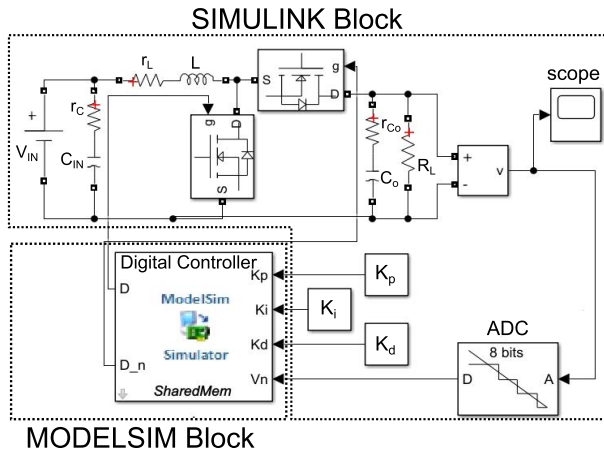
SIMULINK Block

$r_L$ L

S g D

g D S

scope

+ $V_{IN}$

$r_C$

$C_{IN}$

$r_{Co}$

$C_o$

$R_L$

+ - v

Digital Controller

D

ModelSim Simulator

D_n

SharedMem

Kp

Ki

Kd

Vn

$K_p$

$K_i$

$K_d$

ADC

8 bits

D A

MODELSIM Block